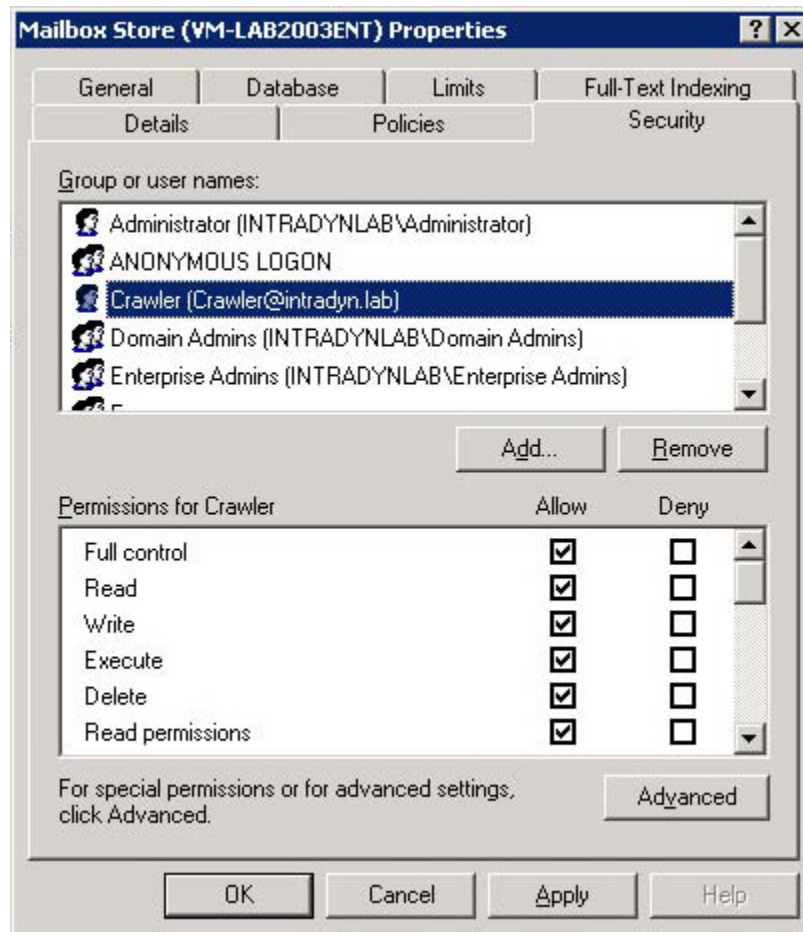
Mailbox Store (VM-LAB2003ENT) Properties

? X

General | Database | Limits | Full-Text Indexing
Details | Policies | Security

Group or user names:

Administrator (INTRADYNLAB\Administrator)
ANONYMOUS LOGON
Crawler (Crawler@intradyn.lab)
Domain Admins (INTRADYNLAB\Domain Admins)
Enterprise Admins (INTRADYNLAB\Enterprise Admins)
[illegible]

Add... | Remove

| Permissions for Crawler | Allow | Deny |
|---|---|---|
| Full control | ☑ | ☐ |
| Read | ☑ | ☐ |
| Write | ☑ | ☐ |
| Execute | ☑ | ☐ |
| Delete | ☑ | ☐ |
| Read permissions | ☑ | ☐ |

For special permissions or for advanced settings, click Advanced.

Advanced

OK | Cancel | Apply | Help